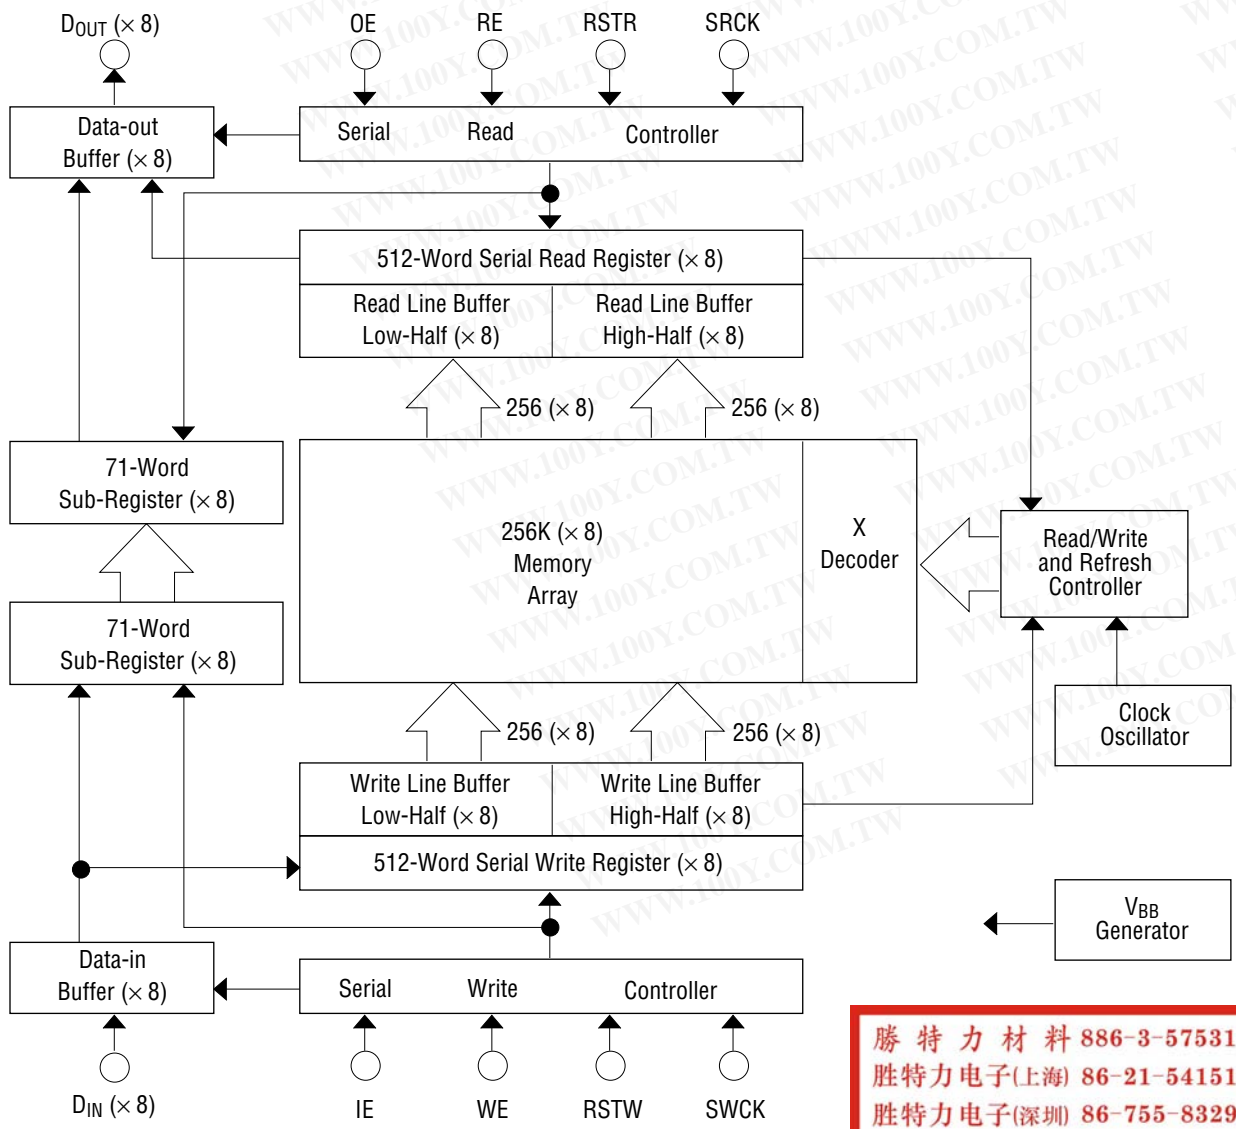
$D_{OUT}$ (× 8)

OE

RE

RSTR

SRCK

Data-out Buffer (× 8)

Serial Read Controller

512-Word Serial Read Register (× 8)

Read Line Buffer Low-Half (× 8)

Read Line Buffer High-Half (× 8)

256 (× 8)

256 (× 8)

71-Word Sub-Register (× 8)

256K (× 8) Memory Array

X Decoder

Read/Write and Refresh Controller

71-Word Sub-Register (× 8)

Clock Oscillator

256 (× 8)

256 (× 8)

Write Line Buffer Low-Half (× 8)

Write Line Buffer High-Half (× 8)

512-Word Serial Write Register (× 8)

$V_{BB}$ Generator

Data-in Buffer (× 8)

Serial Write Controller

$D_{IN}$ (× 8)

IE

WE

RSTW

SWCK

勝 特 力 材 料 886-3-57531

胜特力电子(上海) 86-21-54151

胜特力电子(深圳) 86-755-8329

WWW.100Y.COM.TW